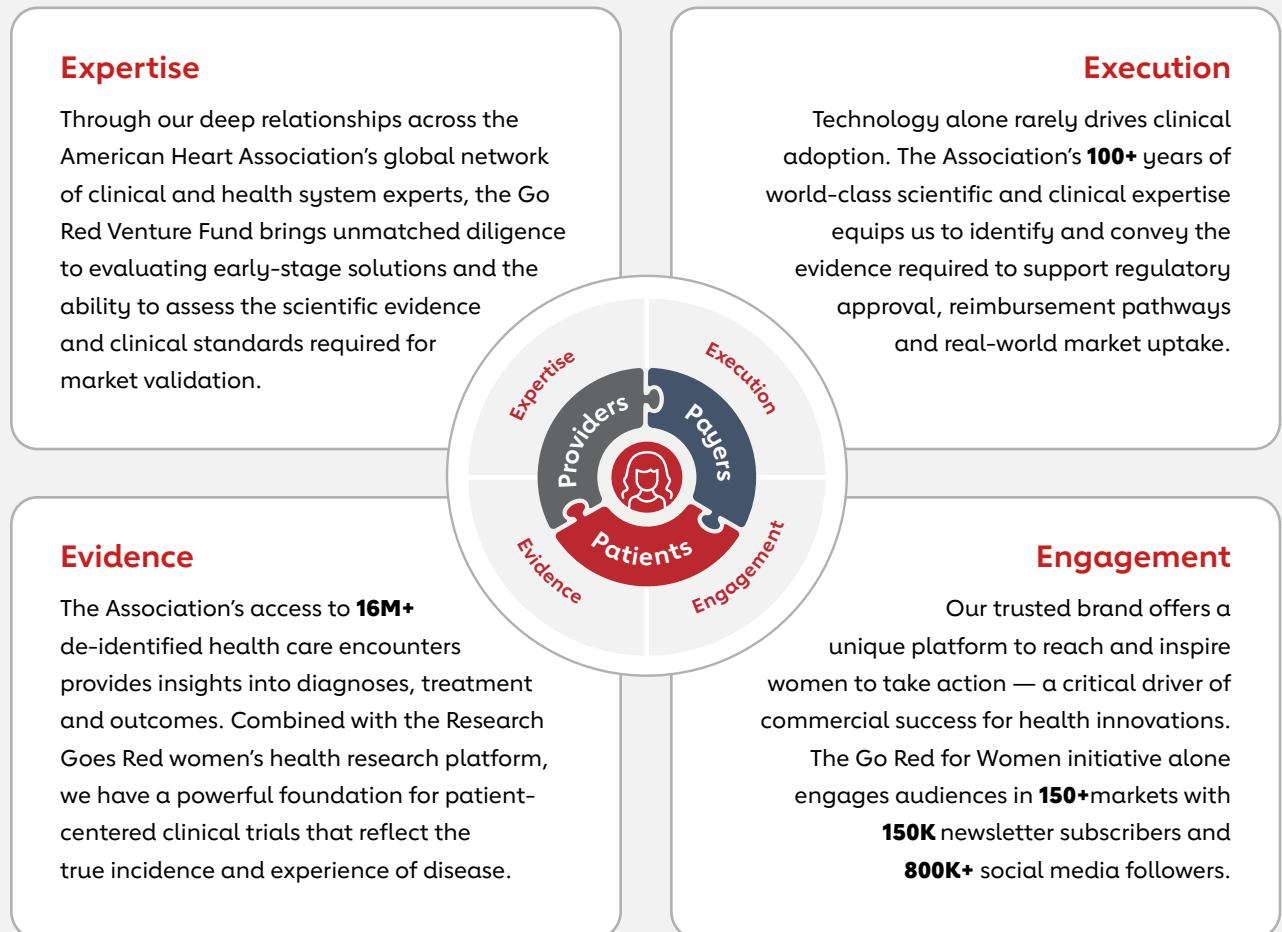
Expertise

Through our deep relationships across the American Heart Association's global network of clinical and health system experts, the Go Red Venture Fund brings unmatched diligence to evaluating early-stage solutions and the ability to assess the scientific evidence and clinical standards required for market validation.

Execution

Technology alone rarely drives clinical adoption. The Association's 100+ years of world-class scientific and clinical expertise equips us to identify and convey the evidence required to support regulatory approval, reimbursement pathways and real-world market uptake.

Expertise

Execution

Providers

Payers

Patients

Evidence

Engagement

Evidence

The Association's access to 16M+ de-identified health care encounters provides insights into diagnoses, treatment and outcomes. Combined with the Research Goes Red women's health research platform, we have a powerful foundation for patient-centered clinical trials that reflect the true incidence and experience of disease.

Engagement

Our trusted brand offers a unique platform to reach and inspire women to take action — a critical driver of commercial success for health innovations. The Go Red for Women initiative alone engages audiences in 150+markets with 150K newsletter subscribers and 800K+ social media followers.